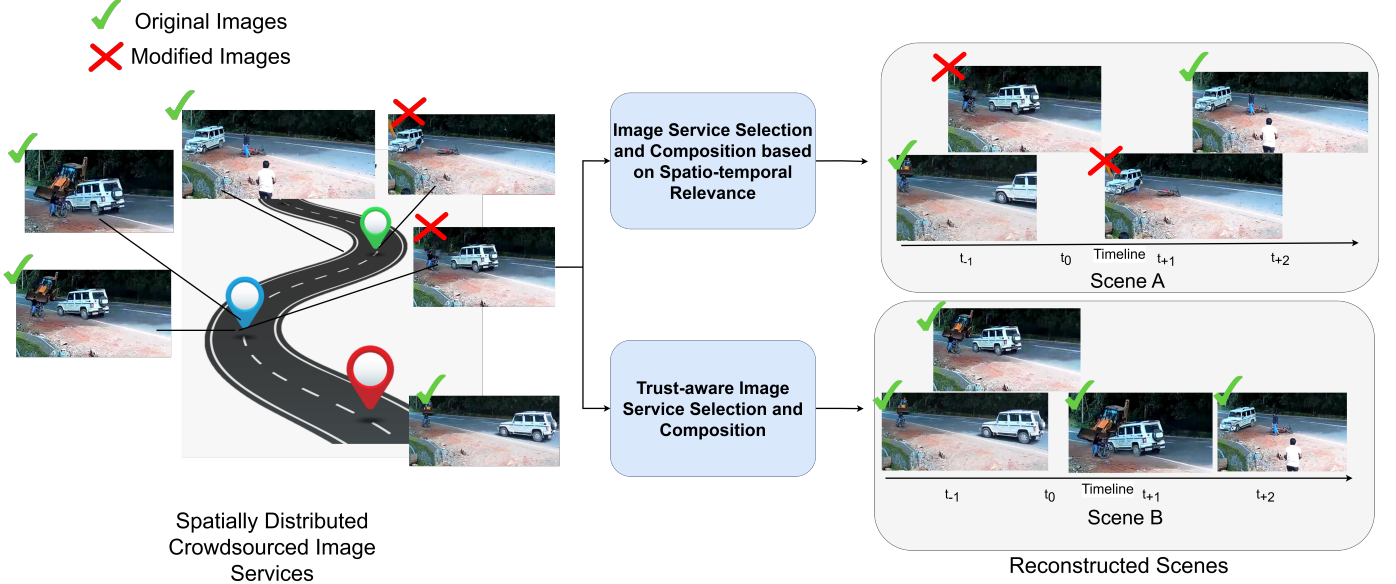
Original Images

Modified Images

Image Service Selection and Composition based on Spatio-temporal Relevance

Trust-aware Image Service Selection and Composition

Timeline

$t_{-1}$ $t_0$ $t_{+1}$ $t_{+2}$

Scene A

Timeline

$t_{-1}$ $t_0$ $t_{+1}$ $t_{+2}$

Scene B

Spatially Distributed Crowdsourced Image Services

Reconstructed Scenes